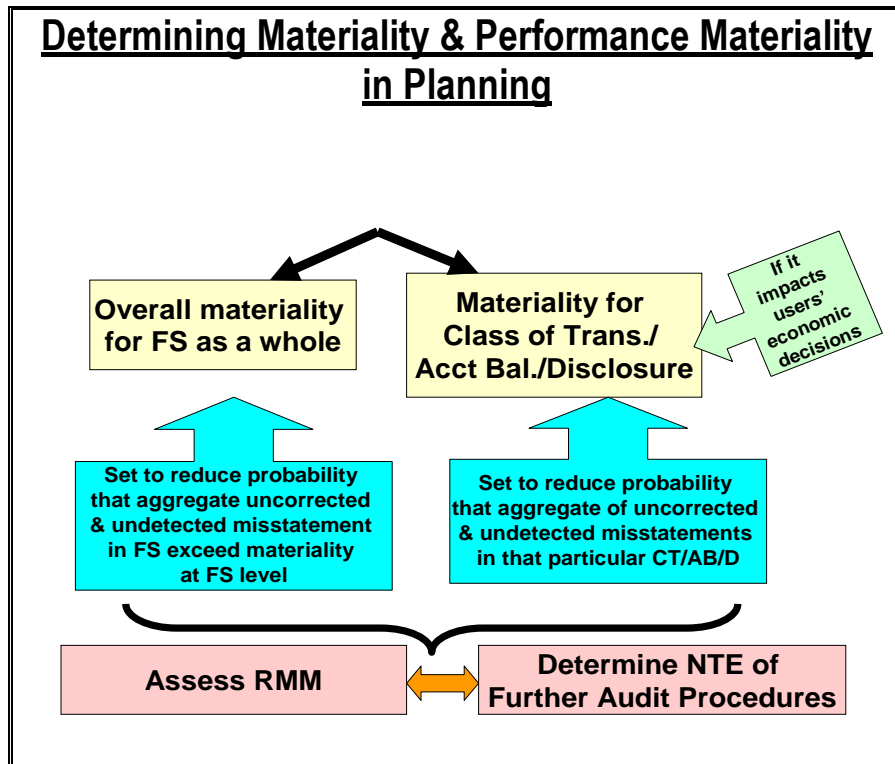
Determining Materiality & Performance Materiality in Planning

Overall materiality for FS as a whole

Materiality for Class of Trans./ Acct Bal./Disclosure

If it impacts users' economic decisions

Set to reduce probability that aggregate uncorrected & undetected misstatement in FS exceed materiality at FS level

Set to reduce probability that aggregate of uncorrected & undetected misstatements in that particular CT/AB/D

Assess RMM

Determine NTE of Further Audit Procedures